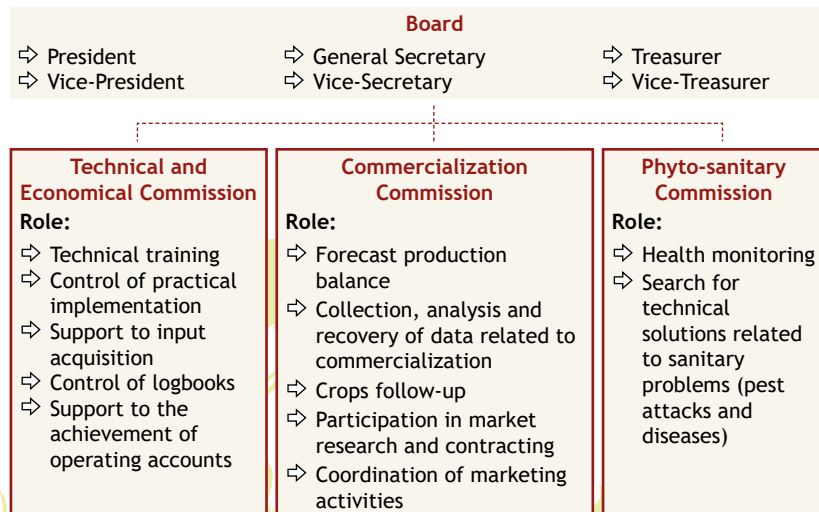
Board

⇨ President
⇨ Vice-President

⇨ General Secretary
⇨ Vice-Secretary

⇨ Treasurer
⇨ Vice-Treasurer

Technical and Economical Commission

Role:

⇨ Technical training
⇨ Control of practical implementation
⇨ Support to input acquisition
⇨ Control of logbooks
⇨ Support to the achievement of operating accounts

Commercialization Commission

Role:

⇨ Forecast production balance
⇨ Collection, analysis and recovery of data related to commercialization
⇨ Crops follow-up
⇨ Participation in market research and contracting
⇨ Coordination of marketing activities

Phyto-sanitary Commission

Role:

⇨ Health monitoring
⇨ Search for technical solutions related to sanitary problems (pest attacks and diseases)